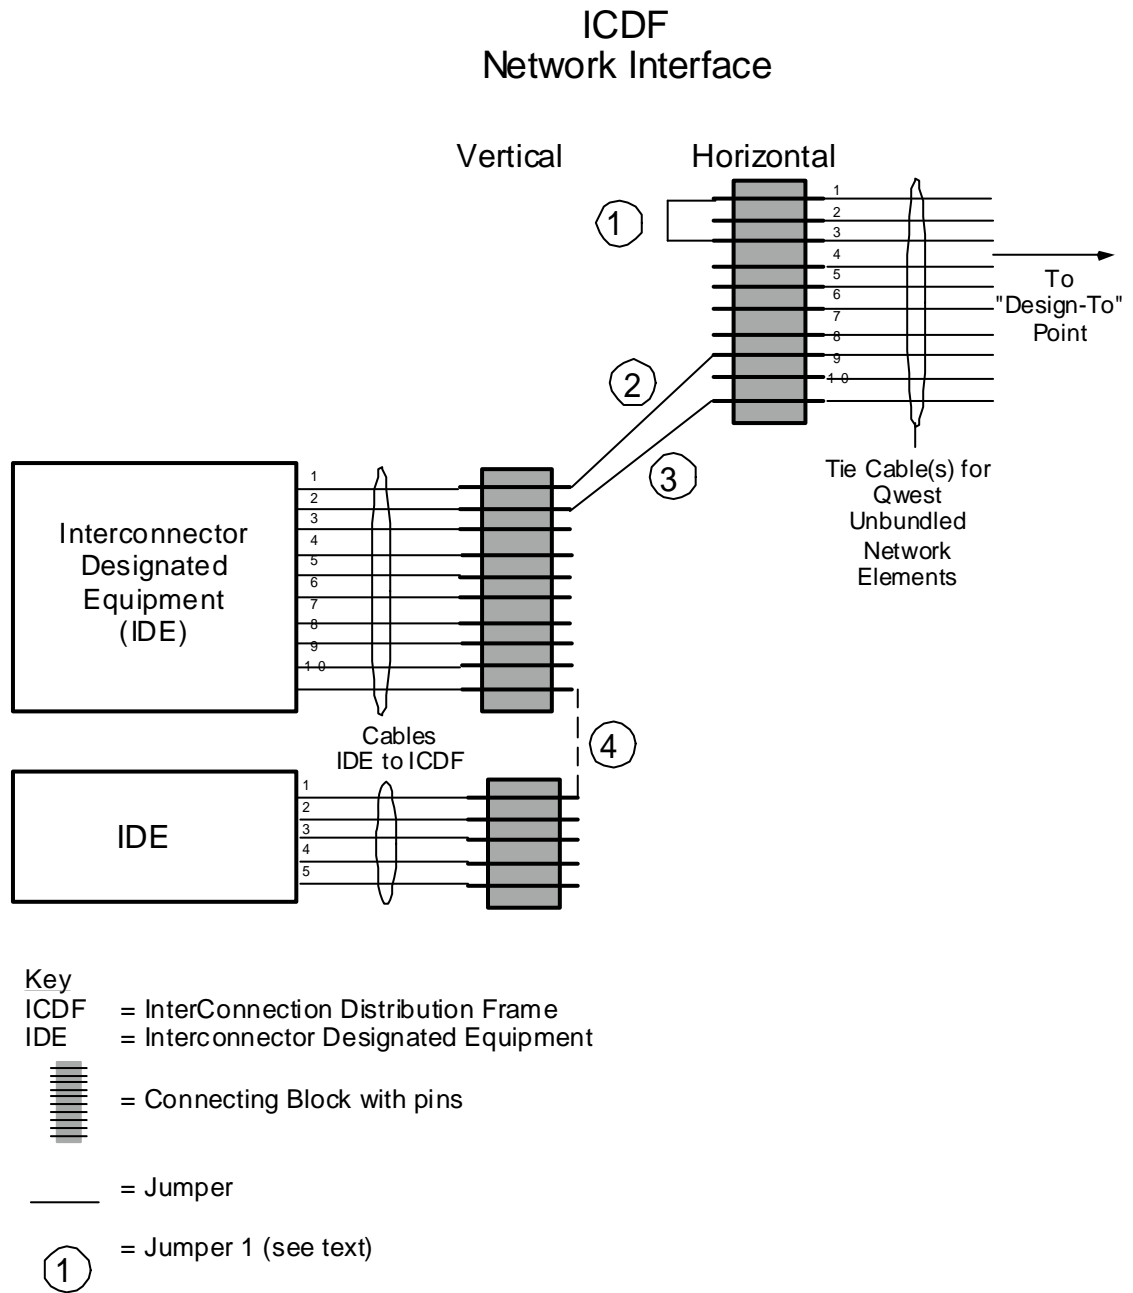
ICDF
Network Interface

Vertical

Horizontal

1

1
2
3
4
5
6
7
8
9
10

To
"Design-To"
Point

2

3

Tie Cable(s) for
Qwest
Unbundled
Network
Elements

Interconnector
Designated
Equipment
(IDE)

1
2
3
4
5
6
7
8
9
10

Cables
IDE to ICDF

4

IDE

1
2
3
4
5

Key
ICDF = InterConnection Distribution Frame
IDE = Interconnector Designated Equipment

= Connecting Block with pins

= Jumper

1 = Jumper 1 (see text)